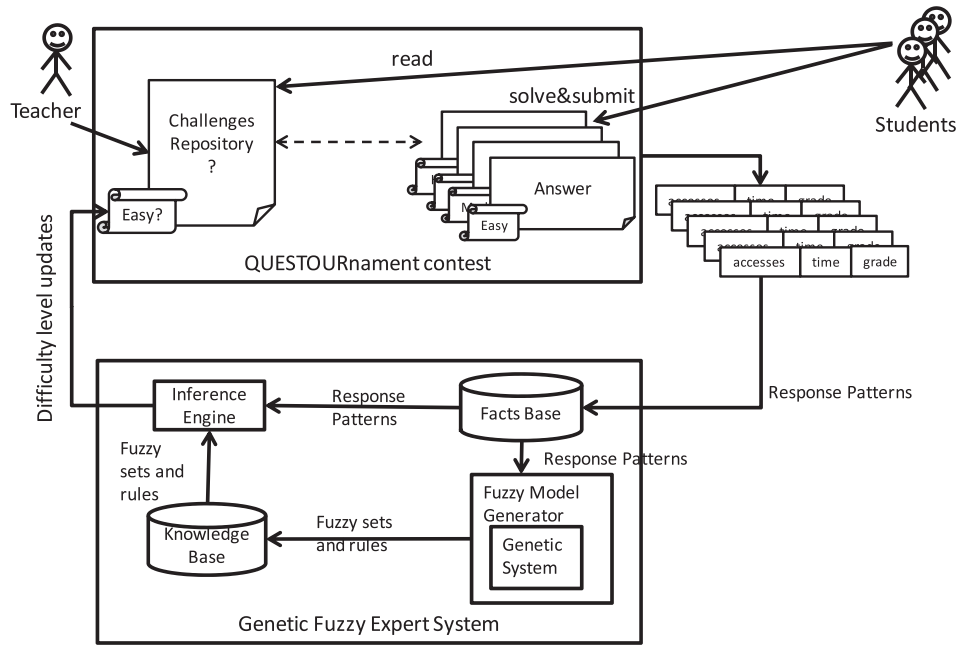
Teacher

read

solve&submit

Students

Challenges Repository ?

Easy?

Answer

Easy

QUESTOURnament contest

Difficulty level updates

| accesses | time | grade |
|---|---|---|

Response Patterns

Inference Engine

Response Patterns

Facts Base

Response Patterns

Fuzzy sets and rules

Fuzzy Model Generator

Genetic System

Knowledge Base

Fuzzy sets and rules

Genetic Fuzzy Expert System